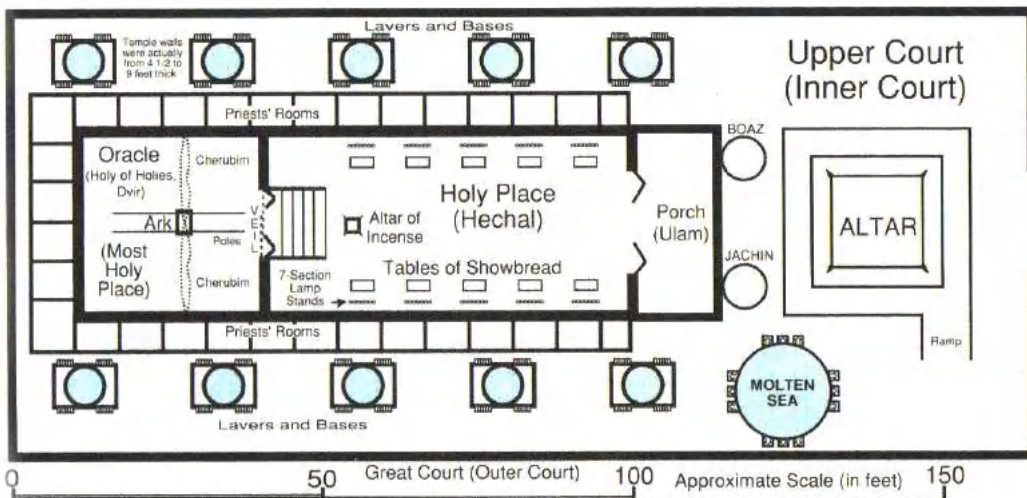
Lavers and Bases

Temple walls were actually from 4 1/2 to 9 feet thick

Upper Court (Inner Court)

Priests' Rooms

BOAZ

Oracle (Holy of Holies, Dvir)

Cherubim

Holy Place (Hechal)

Porch (Ulam)

ALTAR

Ark

Poles

VEIL

Altar of Incense

(Most Holy Place)

Cherubim

7-Section Lamp Stands

Tables of Showbread

JACHIN

Priests' Rooms

Ramp

MOLTEN SEA

Lavers and Bases

0 50 Great Court (Outer Court) 100 Approximate Scale (in feet) 150